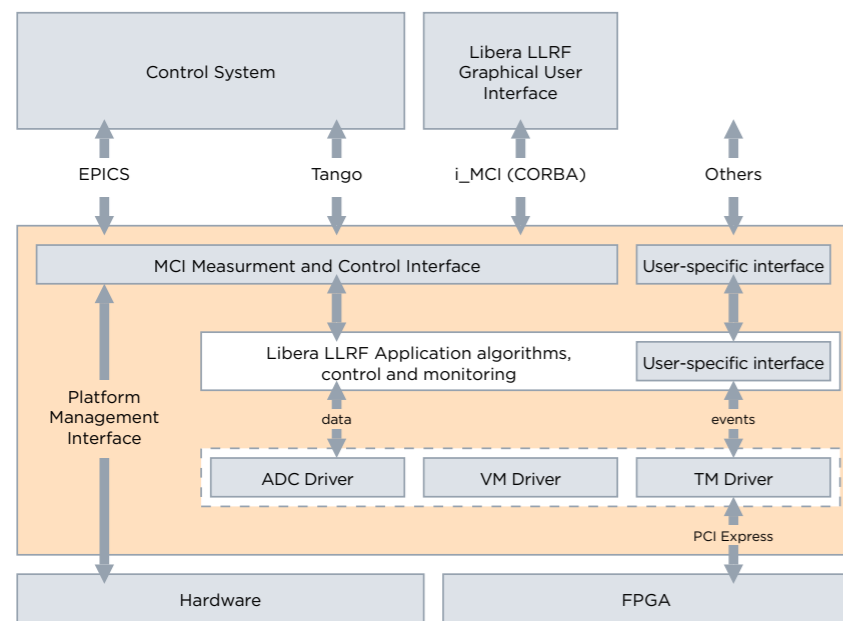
Control System

Libera LLRF Graphical User Interface

EPICS

Tango

i_MCI (CORBA)

Others

MCI Measurment and Control Interface

User-specific interface

Libera LLRF Application algorithms, control and monitoring

User-specific interface

Platform Management Interface

data

events

ADC Driver

VM Driver

TM Driver

PCI Express

Hardware

FPGA